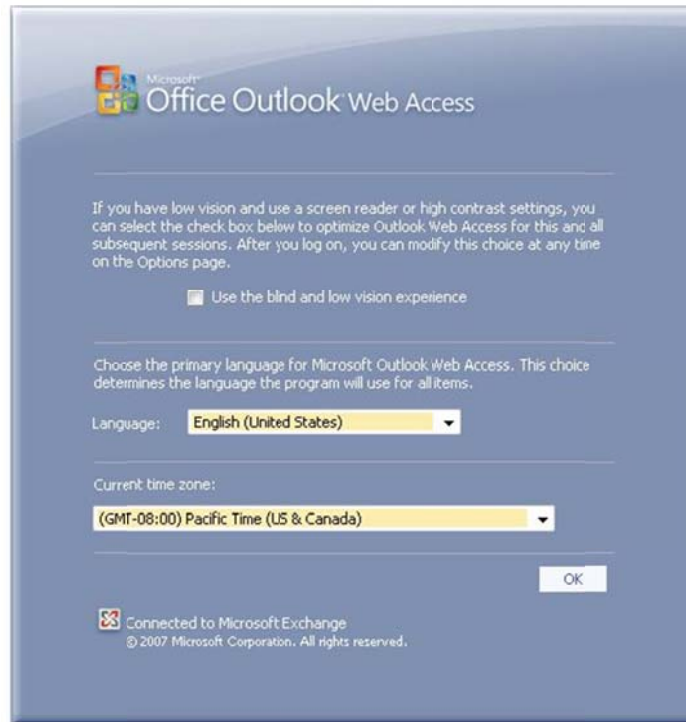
Microsoft
Office Outlook Web Access

If you have low vision and use a screen reader or high contrast settings, you can select the check box below to optimize Outlook Web Access for this and all subsequent sessions. After you log on, you can modify this choice at any time on the Options page.

Use the blind and low vision experience

Choose the primary language for Microsoft Outlook Web Access. This choice determines the language the program will use for all items.

Language: English (United States)

Current time zone:

(GMT-08:00) Pacific Time (US & Canada)

OK

Connected to Microsoft Exchange
© 2007 Microsoft Corporation. All rights reserved.